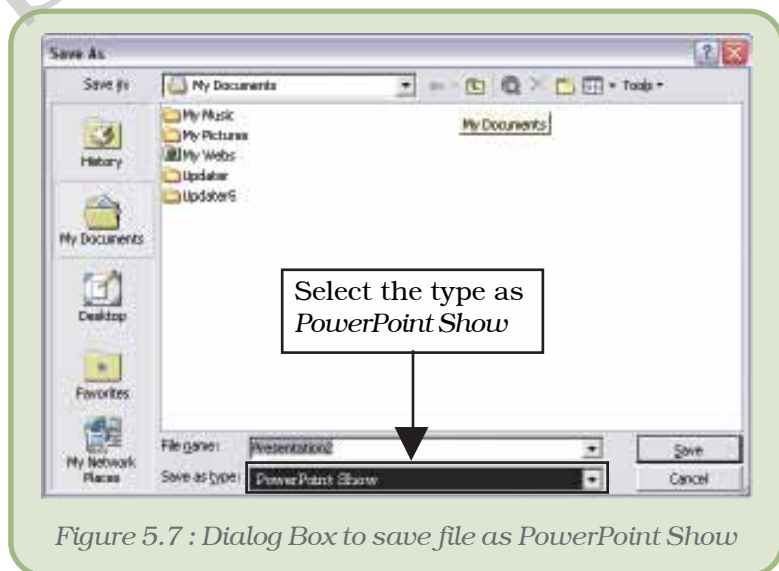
Save As

Save in: My Documents

Tools

My Music
My Pictures
My Webs
Updater
Updater5

My Documents

History

My Documents

Desktop

Favorites

My Network Places

Select the type as *PowerPoint Show*

File name: Presentation2

Save as type: PowerPoint Show

Save

Cancel

*Figure 5.7 : Dialog Box to save file as PowerPoint Show*